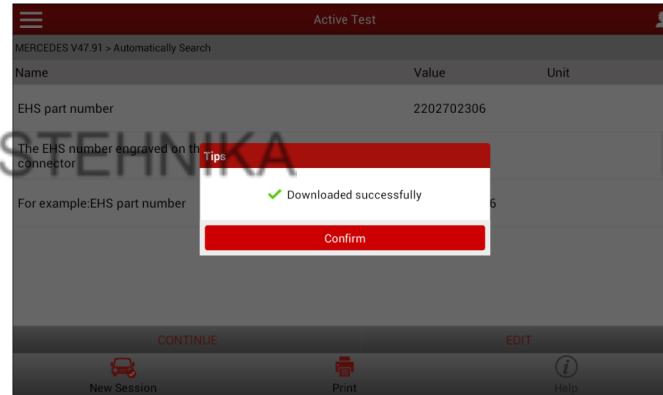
Active Test

MERCEDES V47.91 > Automatically Search

| Name | Value | Unit |
|---|---|---|
| EHS part number | 2202702306 | |
| The EHS number engraved on th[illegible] connector | | |
| For example:EHS part number | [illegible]6 | |

STEHNIKA

Tips

Downloaded successfully

Confirm

CONTINUE

EDIT

New Session

Print

Help